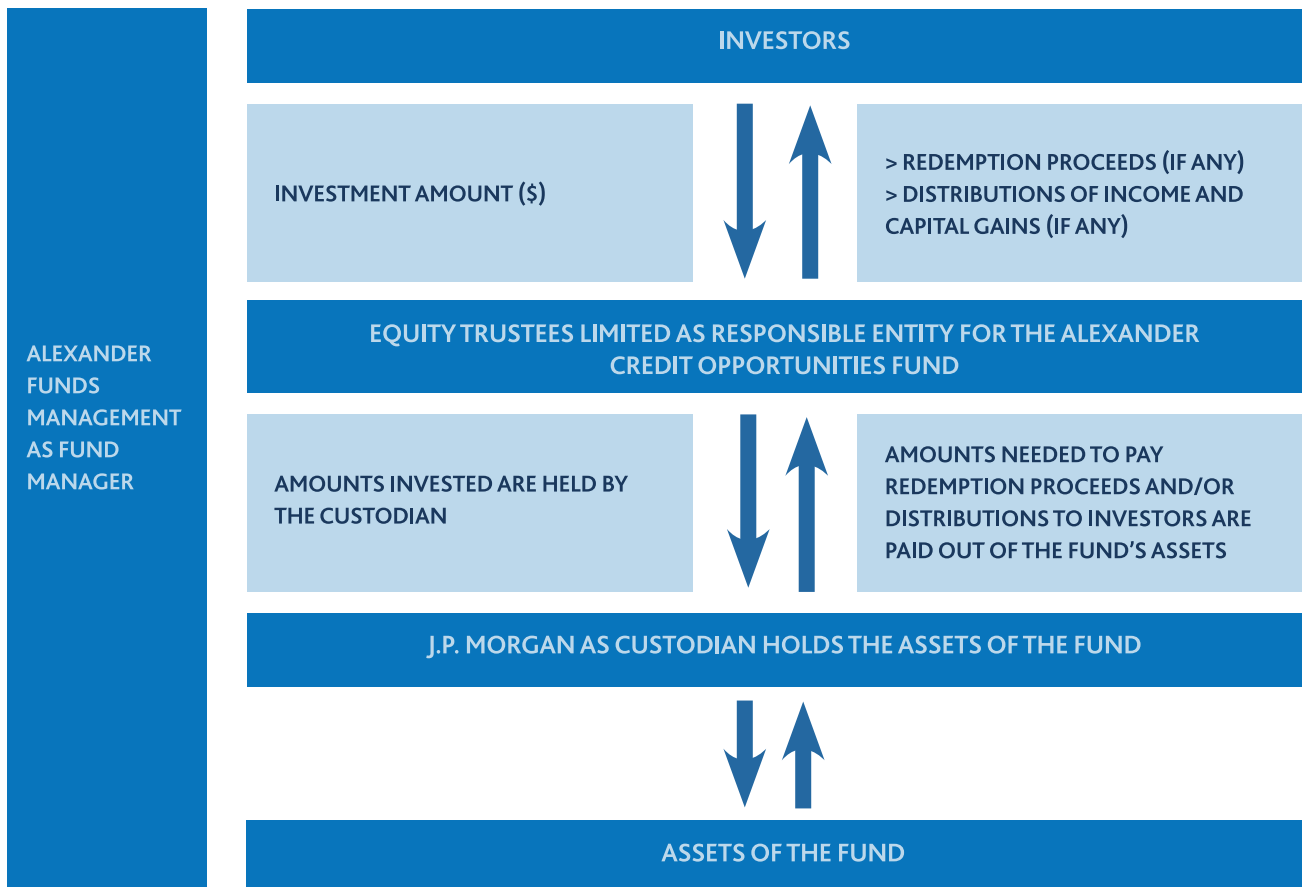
ALEXANDER FUNDS MANAGEMENT AS FUND MANAGER

INVESTORS

INVESTMENT AMOUNT ($)

> REDEMPTION PROCEEDS (IF ANY)
> DISTRIBUTIONS OF INCOME AND CAPITAL GAINS (IF ANY)

EQUITY TRUSTEES LIMITED AS RESPONSIBLE ENTITY FOR THE ALEXANDER CREDIT OPPORTUNITIES FUND

AMOUNTS INVESTED ARE HELD BY THE CUSTODIAN

AMOUNTS NEEDED TO PAY REDEMPTION PROCEEDS AND/OR DISTRIBUTIONS TO INVESTORS ARE PAID OUT OF THE FUND'S ASSETS

J.P. MORGAN AS CUSTODIAN HOLDS THE ASSETS OF THE FUND

ASSETS OF THE FUND